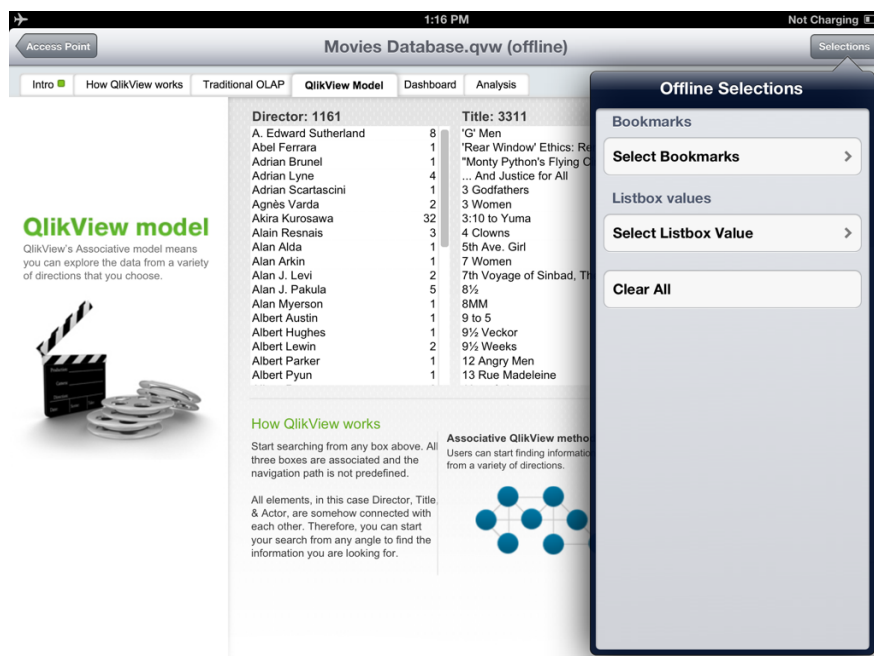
1:16 PM
Not Charging

Access Point
Movies Database.qvw (offline)
Selections

Intro
How QlikView works
Traditional OLAP
QlikView Model
Dashboard
Analysis

QlikView model
QlikView's Associative model means you can explore the data from a variety of directions that you choose.

| Director: 1161 | |
|---|---|
| A. Edward Sutherland | 8 |
| Abel Ferrara | 1 |
| Adrian Brunel | 1 |
| Adrian Lyne | 4 |
| Adrian Scartascini | 1 |
| Agnès Varda | 2 |
| Akira Kurosawa | 32 |
| Alain Resnais | 3 |
| Alan Alda | 1 |
| Alan Arkin | 1 |
| Alan J. Levi | 2 |
| Alan J. Pakula | 5 |
| Alan Myerson | 1 |
| Albert Austin | 1 |
| Albert Hughes | 1 |
| Albert Lewin | 2 |
| Albert Parker | 1 |
| Albert Pyun | 1 |

Title: 3311
'G' Men
'Rear Window' Ethics: Re
"Monty Python's Flying C
... And Justice for All
3 Godfathers
3 Women
3:10 to Yuma
4 Clowns
5th Ave. Girl
7 Women
7th Voyage of Sinbad, Th
8½
8MM
9 to 5
9½ Veckor
9½ Weeks
12 Angry Men
13 Rue Madeleine

How QlikView works
Start searching from any box above. All three boxes are associated and the navigation path is not predefined.

All elements, in this case Director, Title, & Actor, are somehow connected with each other. Therefore, you can start your search from any angle to find the information you are looking for.

Associative QlikView metho
Users can start finding informatio from a variety of directions.

Offline Selections
Bookmarks
Select Bookmarks
Listbox values
Select Listbox Value
Clear All